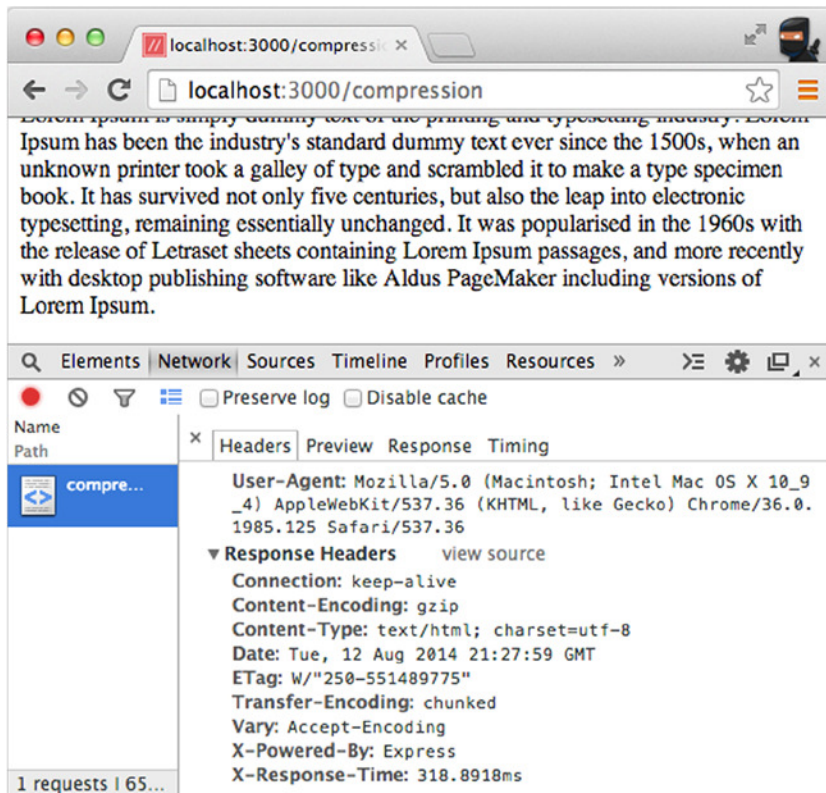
localhost:3000/compressic ×

localhost:3000/compression

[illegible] Lorem Ipsum has been the industry's standard dummy text ever since the 1500s, when an unknown printer took a galley of type and scrambled it to make a type specimen book. It has survived not only five centuries, but also the leap into electronic typesetting, remaining essentially unchanged. It was popularised in the 1960s with the release of Letraset sheets containing Lorem Ipsum passages, and more recently with desktop publishing software like Aldus PageMaker including versions of Lorem Ipsum.

Elements Network Sources Timeline Profiles Resources »

Preserve log Disable cache

Name
Path

compre...

× Headers Preview Response Timing

User-Agent: Mozilla/5.0 (Macintosh; Intel Mac OS X 10_9_4) AppleWebKit/537.36 (KHTML, like Gecko) Chrome/36.0.1985.125 Safari/537.36

▼Response Headers view source
Connection: keep-alive
Content-Encoding: gzip
Content-Type: text/html; charset=utf-8
Date: Tue, 12 Aug 2014 21:27:59 GMT
ETag: W/"250-551489775"
Transfer-Encoding: chunked
Vary: Accept-Encoding
X-Powered-By: Express
X-Response-Time: 318.8918ms

1 requests | 65...